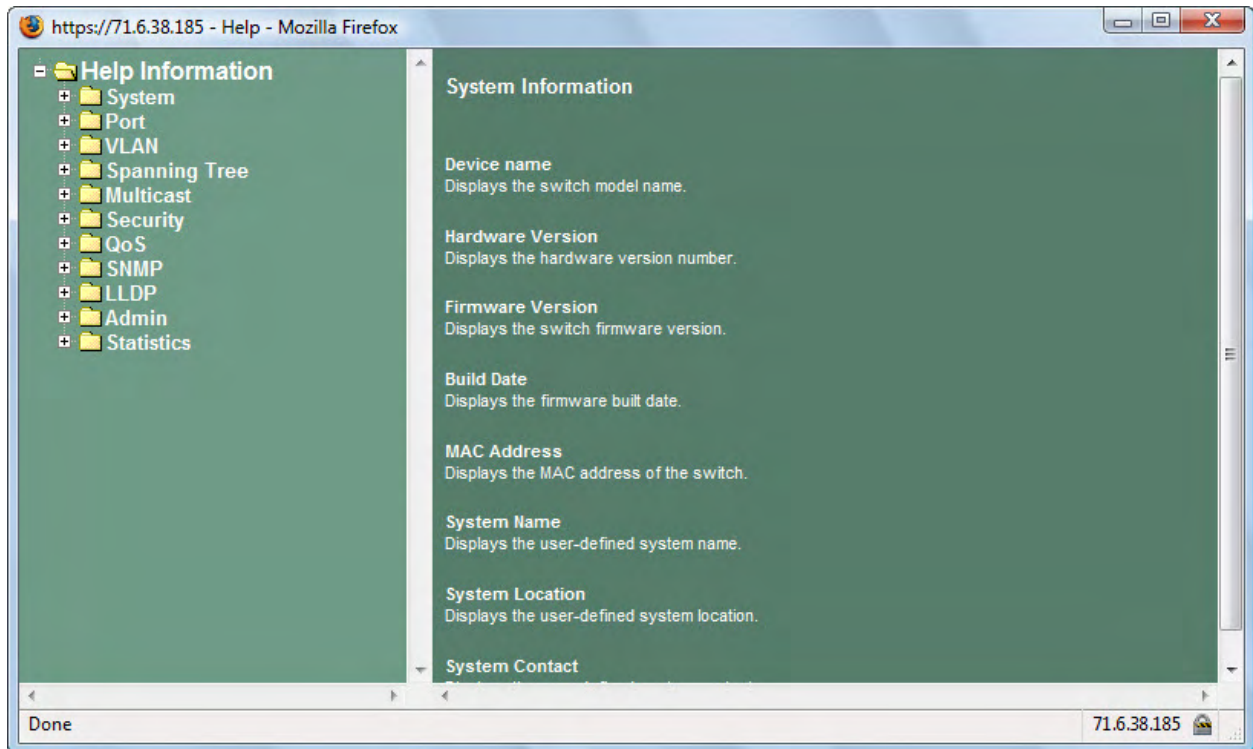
https://71.6.38.185 - Help - Mozilla Firefox

Help Information
System
Port
VLAN
Spanning Tree
Multicast
Security
QoS
SNMP
LLDP
Admin
Statistics

System Information

Device name
Displays the switch model name.

Hardware Version
Displays the hardware version number.

Firmware Version
Displays the switch firmware version.

Build Date
Displays the firmware built date.

MAC Address
Displays the MAC address of the switch.

System Name
Displays the user-defined system name.

System Location
Displays the user-defined system location.

System Contact
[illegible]

Done
71.6.38.185